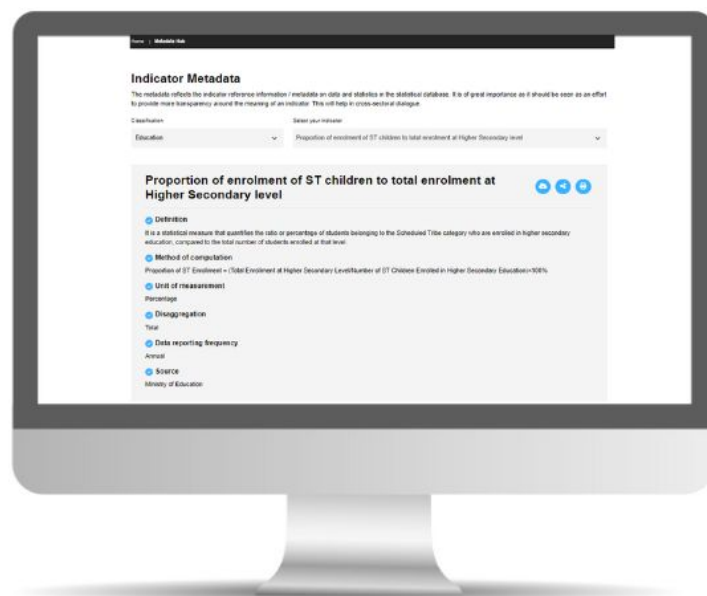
Home | Metadata Hub

Indicator Metadata

The metadata reflects the indicator reference information / metadata on data and statistics in the statistical database. It is of great importance as it should be seen as an effort to provide more transparency around the meaning of an indicator. This will help in cross-sectoral dialogue.

Classification

Education

Select your indicator

Proportion of enrolment of ST children to total enrolment at Higher Secondary level

Proportion of enrolment of ST children to total enrolment at Higher Secondary level

Definition

It is a statistical measure that quantifies the ratio or percentage of students belonging to the Scheduled Tribe category who are enrolled in higher secondary education, compared to the total number of students enrolled at that level.

Method of computation

Proportion of ST Enrolment = (Total Enrolment at Higher Secondary Level/Number of ST Children Enrolled in Higher Secondary Education)×100%

Unit of measurement

Percentage

Disaggregation

Total

Data reporting frequency

Annual

Source

Ministry of Education